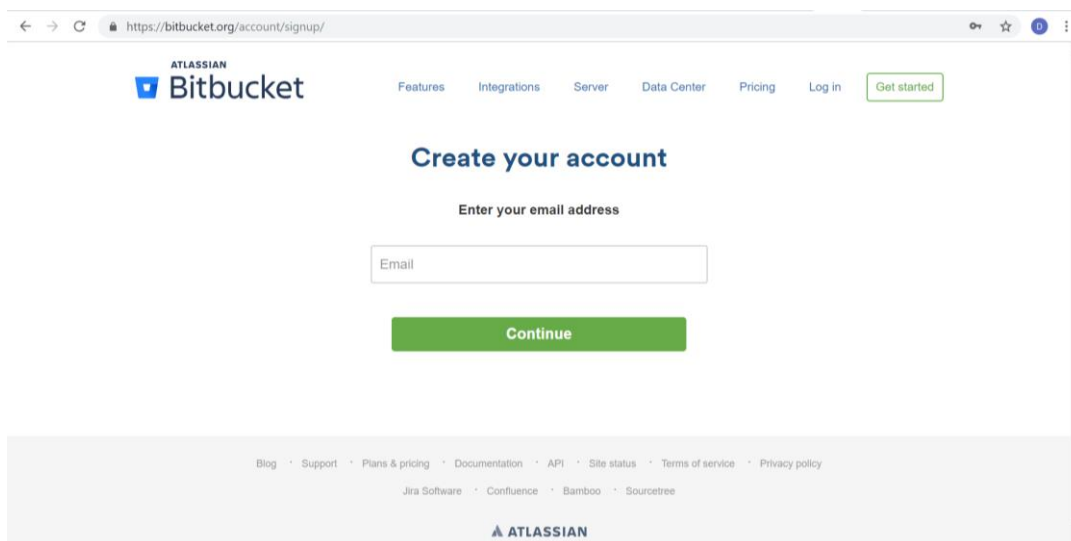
https://bitbucket.org/account/signup/

D

ATLASSIAN
Bitbucket

Features Integrations Server Data Center Pricing Log in Get started

Create your account

Enter your email address

Email

Continue

Blog · Support · Plans & pricing · Documentation · API · Site status · Terms of service · Privacy policy

Jira Software · Confluence · Bamboo · Sourcetree

ATLASSIAN